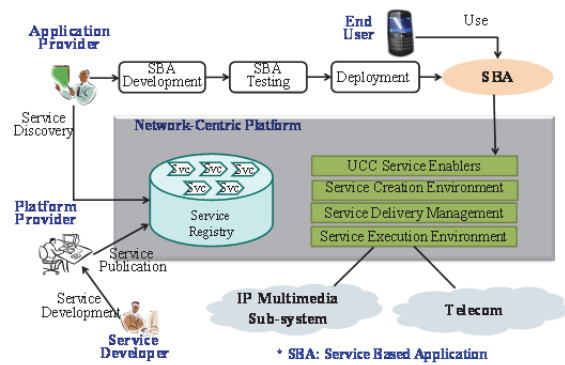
Application Provider

End User

Use

SBA Development

SBA Testing

Deployment

SBA

Service Discovery

Network-Centric Platform

Svc Svc Svc
Svc Svc

Service Registry

UCC Service Enablers

Service Creation Environment

Service Delivery Management

Service Execution Environment

Platform Provider

Service Publication

Service Development

IP Multimedia Sub-system

Telecom

Service Developer

* SBA: Service Based Application